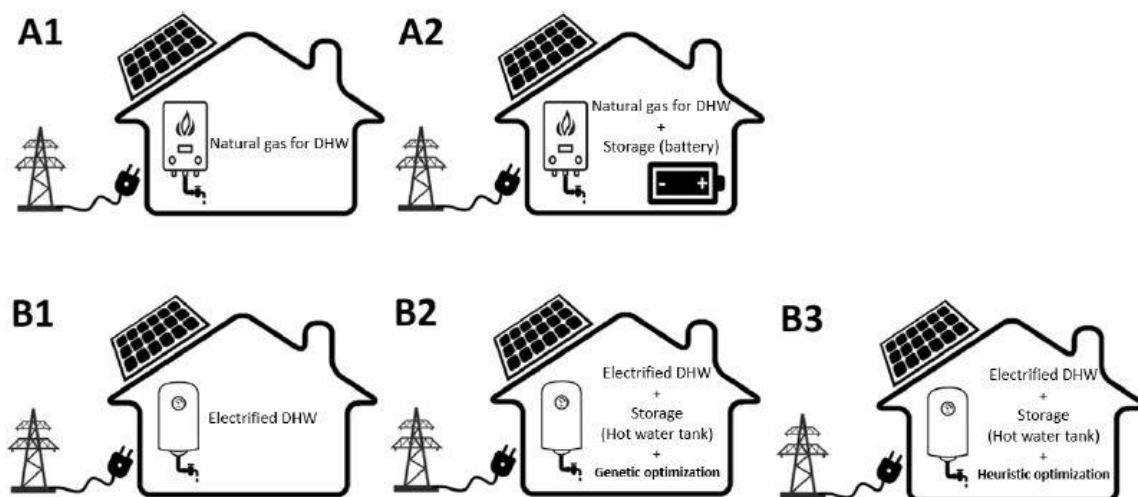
A1

Natural gas for DHW

A2

Natural gas for DHW
+
Storage (battery)

- +

B1

Electrified DHW

B2

Electrified DHW
+
Storage
(Hot water tank)
+
Genetic optimization

B3

Electrified DHW
+
Storage
(Hot water tank)
+
Heuristic optimization